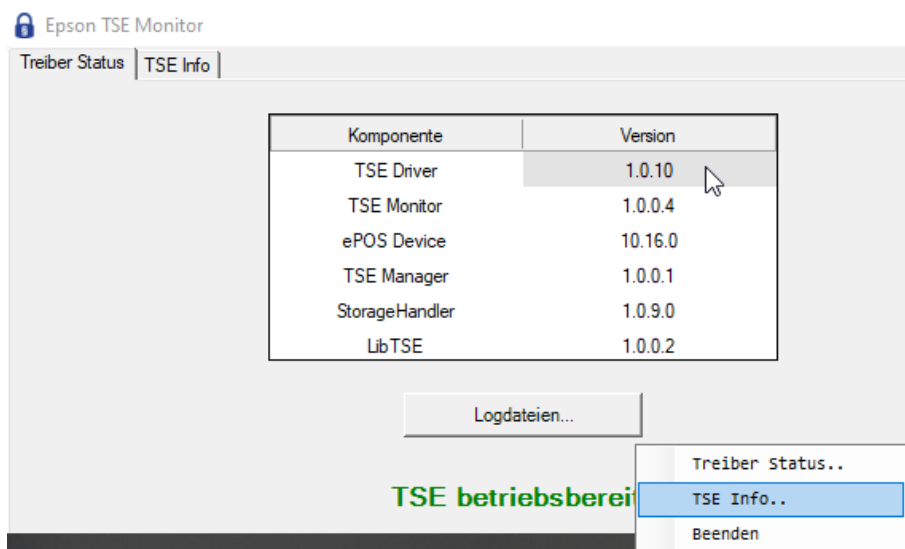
Epson TSE Monitor

Treiber Status | TSE Info

| Komponente | Version |
|---|---|
| TSE Driver | 1.0.10 |
| TSE Monitor | 1.0.0.4 |
| ePOS Device | 10.16.0 |
| TSE Manager | 1.0.0.1 |
| StorageHandler | 1.0.9.0 |
| LibTSE | 1.0.0.2 |

Logdateien...

TSE betriebsbereit

Treiber Status..
TSE Info..
Beenden